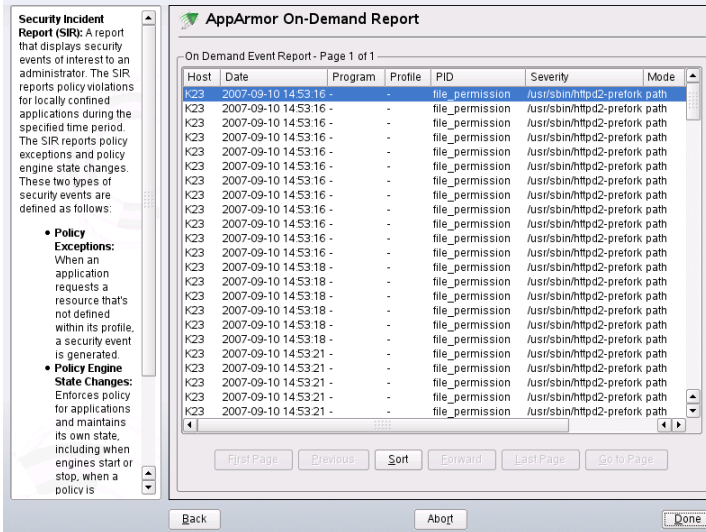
**Security Incident Report (SIR):** A report that displays security events of interest to an administrator. The SIR reports policy violations for locally confined applications during the specified time period. The SIR reports policy exceptions and policy engine state changes. These two types of security events are defined as follows:

- **Policy Exceptions:** When an application requests a resource that's not defined within its profile, a security event is generated.
- **Policy Engine State Changes:** Enforces policy for applications and maintains its own state, including when engines start or stop, when a policy is

AppArmor On-Demand Report

On Demand Event Report - Page 1 of 1

| Host | Date | Program | Profile | PID | Severity | Mode |
|---|---|---|---|---|---|---|
| K23 | 2007-09-10 14:53:16 - | | - | file_permission | /usr/sbin/httpd2-prefork | path |
| K23 | 2007-09-10 14:53:16 - | | - | file_permission | /usr/sbin/httpd2-prefork | path |
| K23 | 2007-09-10 14:53:16 - | | - | file_permission | /usr/sbin/httpd2-prefork | path |
| K23 | 2007-09-10 14:53:16 - | | - | file_permission | /usr/sbin/httpd2-prefork | path |
| K23 | 2007-09-10 14:53:16 - | | - | file_permission | /usr/sbin/httpd2-prefork | path |
| K23 | 2007-09-10 14:53:16 - | | - | file_permission | /usr/sbin/httpd2-prefork | path |
| K23 | 2007-09-10 14:53:16 - | | - | file_permission | /usr/sbin/httpd2-prefork | path |
| K23 | 2007-09-10 14:53:16 - | | - | file_permission | /usr/sbin/httpd2-prefork | path |
| K23 | 2007-09-10 14:53:16 - | | - | file_permission | /usr/sbin/httpd2-prefork | path |
| K23 | 2007-09-10 14:53:16 - | | - | file_permission | /usr/sbin/httpd2-prefork | path |
| K23 | 2007-09-10 14:53:16 - | | - | file_permission | /usr/sbin/httpd2-prefork | path |
| K23 | 2007-09-10 14:53:16 - | | - | file_permission | /usr/sbin/httpd2-prefork | path |
| K23 | 2007-09-10 14:53:18 - | | - | file_permission | /usr/sbin/httpd2-prefork | path |
| K23 | 2007-09-10 14:53:18 - | | - | file_permission | /usr/sbin/httpd2-prefork | path |
| K23 | 2007-09-10 14:53:18 - | | - | file_permission | /usr/sbin/httpd2-prefork | path |
| K23 | 2007-09-10 14:53:18 - | | - | file_permission | /usr/sbin/httpd2-prefork | path |
| K23 | 2007-09-10 14:53:18 - | | - | file_permission | /usr/sbin/httpd2-prefork | path |
| K23 | 2007-09-10 14:53:18 - | | - | file_permission | /usr/sbin/httpd2-prefork | path |
| K23 | 2007-09-10 14:53:21 - | | - | file_permission | /usr/sbin/httpd2-prefork | path |
| K23 | 2007-09-10 14:53:21 - | | - | file_permission | /usr/sbin/httpd2-prefork | path |
| K23 | 2007-09-10 14:53:21 - | | - | file_permission | /usr/sbin/httpd2-prefork | path |
| K23 | 2007-09-10 14:53:21 - | | - | file_permission | /usr/sbin/httpd2-prefork | path |
| K23 | 2007-09-10 14:53:21 - | | - | file_permission | /usr/sbin/httpd2-prefork | path |

First Page | Previous | Sort | Forward | Last Page | Go to Page

Back | Abort | Done